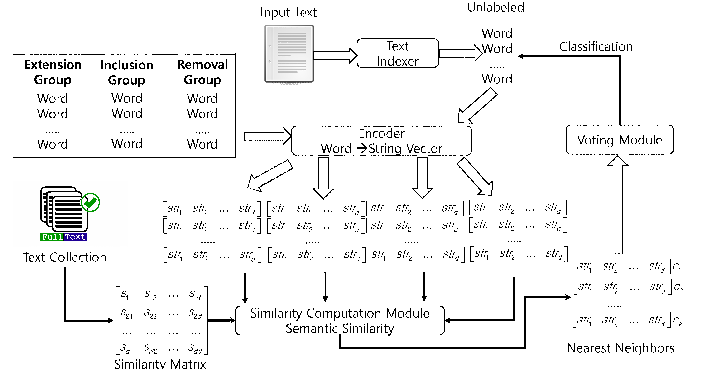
Input Text

Unlabeled

Text Indexer

Word
Word
.....
Word

Classification

| Extension Group | Inclusion Group | Removal Group |
|---|---|---|
| Word | Word | Word |
| Word | Word | Word |
| ..... | ..... | ..... |
| Word | Word | Word |

Encoder
Word → String Vector

Voting Module

full text

Text Collection

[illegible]

Similarity Matrix

Similarity Computation Module
Semantic Similarity

Nearest Neighbors